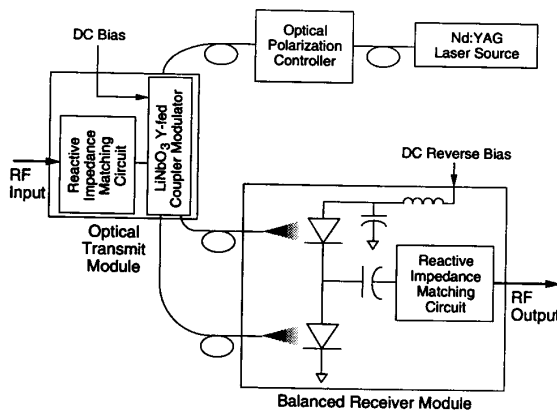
DC Bias

Optical Polarization Controller

Nd:YAG Laser Source

Reactive Impedance Matching Circuit

LiNbO$_3$ Y-fed Coupler Modulator

RF Input

DC Reverse Bias

Optical Transmit Module

Reactive Impedance Matching Circuit

RF Output

Balanced Receiver Module